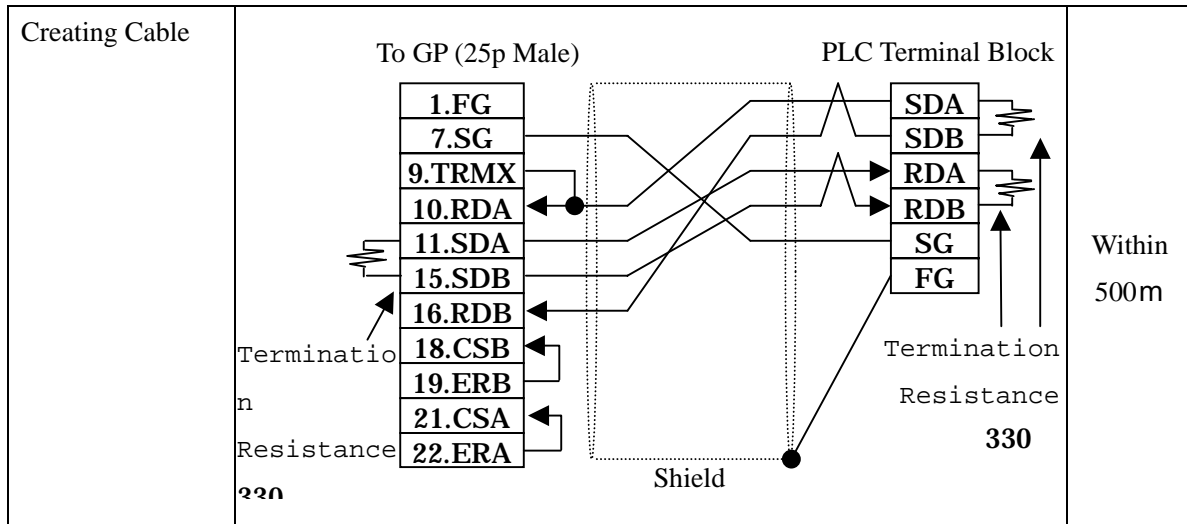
| Creating Cable | To GP (25p Male) PLC Terminal Block 1.FG 7.SG 9.TRMX 10.RDA 11.SDA 15.SDB 16.RDB 18.CSB 19.ERB 21.CSA 22.ERA SDA SDB RDA RDB SG FG Terminatio n Resistance 330 Termination Resistance 330 Shield | Within 500m |
|---|---|---|